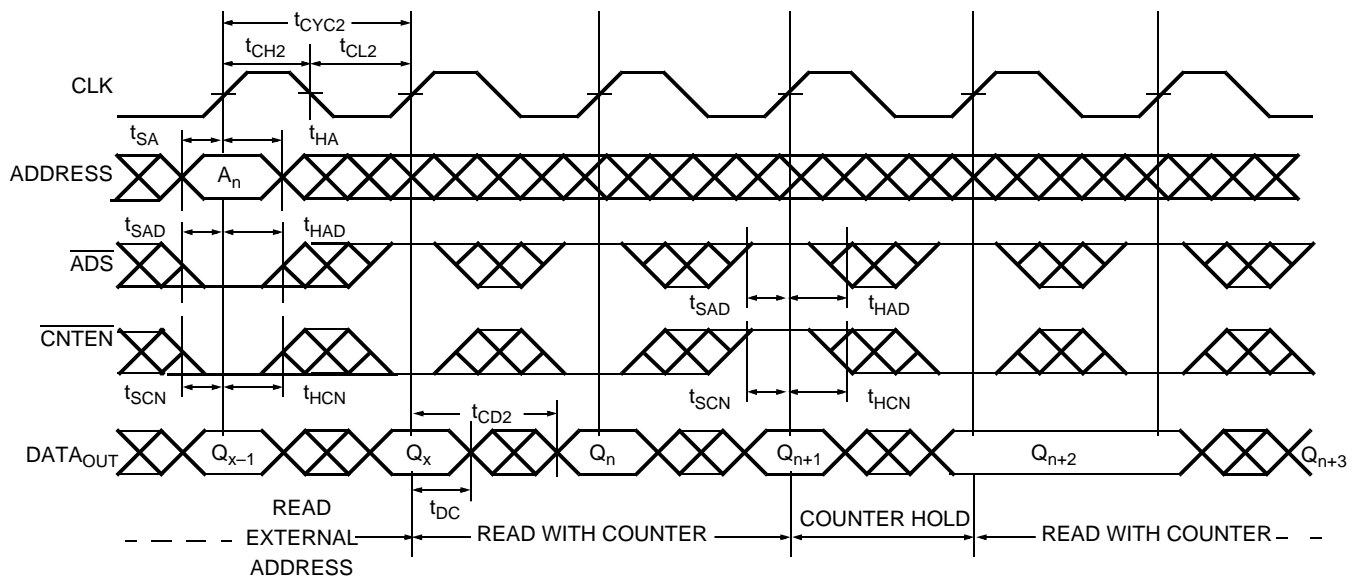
$t_{CYC2}$
$t_{CH2}$ $t_{CL2}$
CLK
$t_{SA}$ $t_{HA}$
ADDRESS $A_n$
$t_{SAD}$ $t_{HAD}$
$\overline{ADS}$
$t_{SAD}$ $t_{HAD}$
$\overline{CNTEN}$
$t_{SCN}$ $t_{HCN}$
$t_{SCN}$ $t_{HCN}$
$t_{CD2}$
$DATA_{OUT}$ $Q_{x-1}$ $Q_x$ $Q_n$ $Q_{n+1}$ $Q_{n+2}$ $Q_{n+3}$
$t_{DC}$
READ EXTERNAL ADDRESS
READ WITH COUNTER
COUNTER HOLD
READ WITH COUNTER